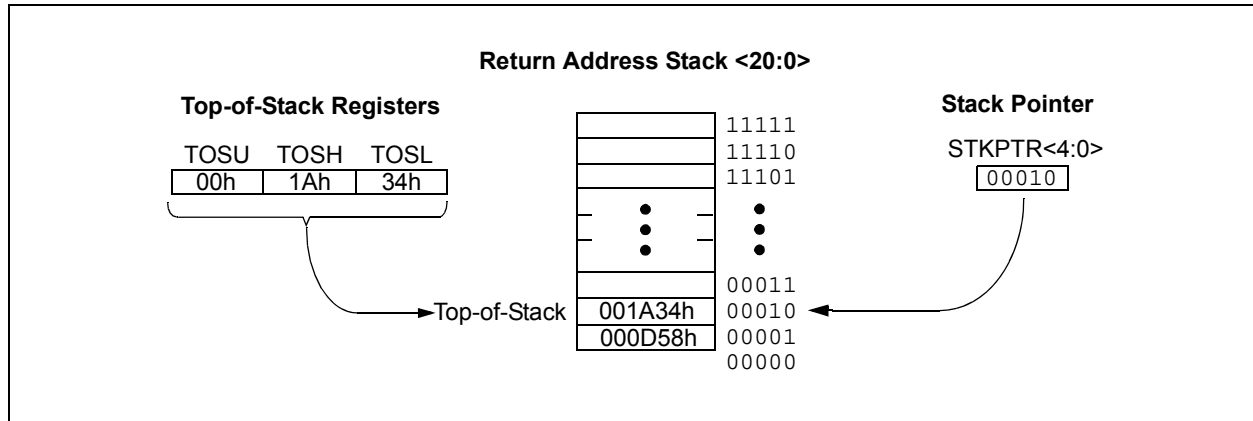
Return Address Stack <20:0>

Top-of-Stack Registers

| TOSU | TOSH | TOSL |
|---|---|---|
| 00h | 1Ah | 34h |

Stack Pointer

STKPTR<4:0>

00010

11111
11110
11101

00011

Top-of-Stack 001A34h 00010
000D58h 00001
00000